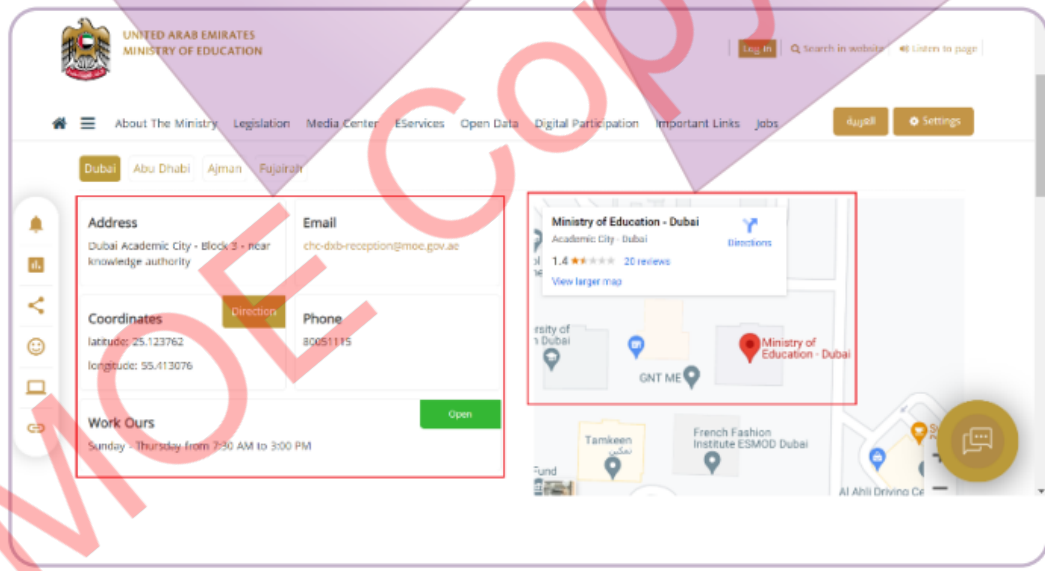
UNITED ARAB EMIRATES
MINISTRY OF EDUCATION

Log in  Search in website  Listen to page

About The Ministry  Legislation  Media Center  EServices  Open Data  Digital Participation  Important Links  Jobs  العربية  Settings

Dubai  Abu Dhabi  Ajman  Fujairah

Address
Dubai Academic City - Block 3 - near knowledge authority

Email
chc-dxb-reception@moe.gov.ae

Coordinates
latitude: 25.123762
longitude: 55.413076

Direction

Phone
80051115

Work Ours
Sunday - Thursday from 7:30 AM to 3:00 PM

Open

Ministry of Education - Dubai
Academic City - Dubai
1.4 20 reviews
View larger map
Directions

rsity of Dubai
Ministry of Education - Dubai
GNT ME
Tamkeen
تمكين
French Fashion Institute ESMOD Dubai
Fund
Al Ahli Driving Ce

MOE Copy